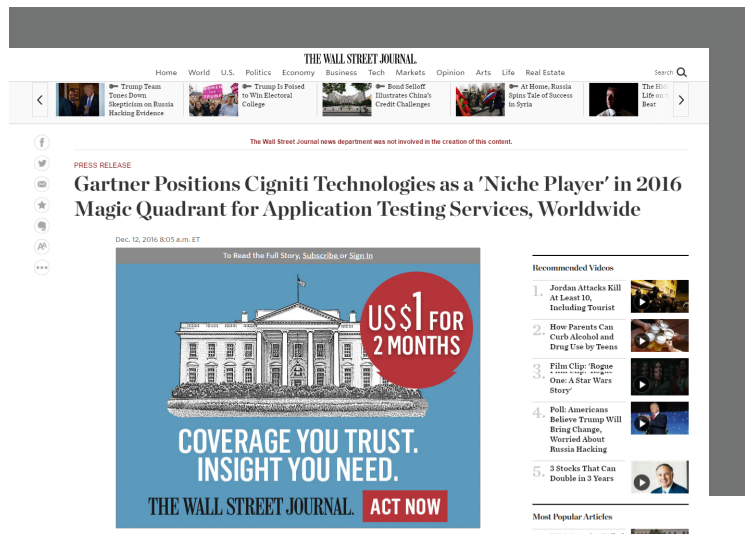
THE WALL STREET JOURNAL.

Home World U.S. Politics Economy Business Tech Markets Opinion Arts Life Real Estate

Search

Trump Team Tones Down Skepticism on Russia Hacking Evidence

Trump Is Poised to Win Electoral College

Bond Selloff Illustrates China's Credit Challenges

At Home, Russia Spins Tale of Success in Syria

The Hid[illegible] Life on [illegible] Beat

The Wall Street Journal news department was not involved in the creation of this content.

PRESS RELEASE

Gartner Positions Cigniti Technologies as a 'Niche Player' in 2016 Magic Quadrant for Application Testing Services, Worldwide

Dec. 12, 2016 8:05 a.m. ET

To Read the Full Story, Subscribe or Sign In

US$1 FOR 2 MONTHS

COVERAGE YOU TRUST. INSIGHT YOU NEED.

THE WALL STREET JOURNAL. ACT NOW

Recommended Videos

1. Jordan Attacks Kill At Least 10, Including Tourist

2. How Parents Can Curb Alcohol and Drug Use by Teens

3. Film Clip: 'Rogue One: A Star Wars Story'

4. Poll: Americans Believe Trump Will Bring Change, Worried About Russia Hacking

5. 3 Stocks That Can Double in 3 Years

Most Popular Articles